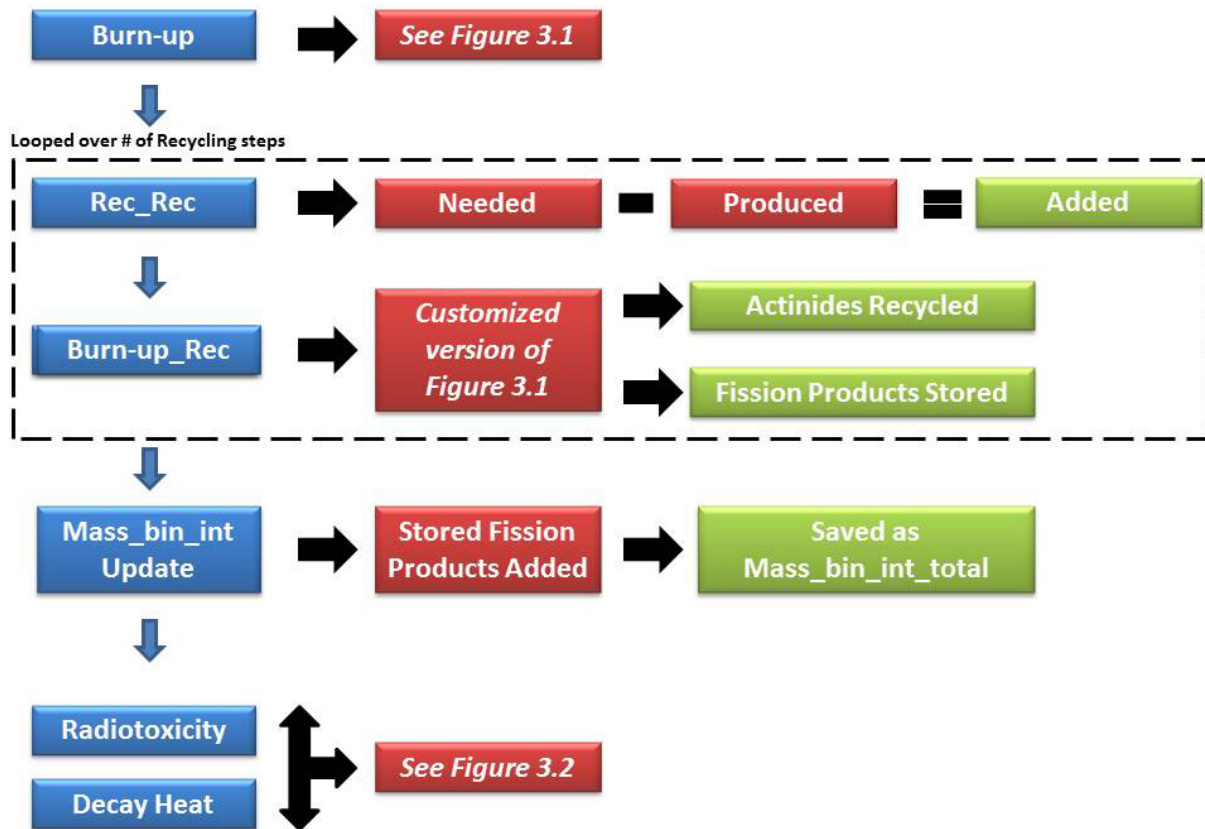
Burn-up

See Figure 3.1

Looped over # of Recycling steps

Rec_Rec

Needed

Produced

Added

Burn-up_Rec

Customized version of Figure 3.1

Actinides Recycled

Fission Products Stored

Mass_bin_int Update

Stored Fission Products Added

Saved as Mass_bin_int_total

Radiotoxicity

Decay Heat

See Figure 3.2